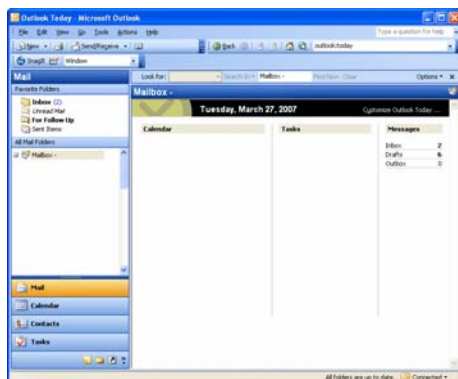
Outlook Today - Microsoft Outlook

File Edit View Go Tools Actions Help

Type a question for help

New | Send/Receive

Back | outlook:today

SnagIt | Window

Mail

Favorite Folders

Inbox (2)
Unread Mail
For Follow Up
Sent Items

All Mail Folders

Mailbox -

Look for: | Search In | Mailbox - | Find Now | Clear | Options

Mailbox -

Tuesday, March 27, 2007

Customize Outlook Today ...

| Calendar | Tasks | Messages |
|---|---|---|
| | | Inbox 2 |
| | | Drafts 6 |
| | | Outbox 0 |

Mail

Calendar

Contacts

Tasks

All folders are up to date. | Connected